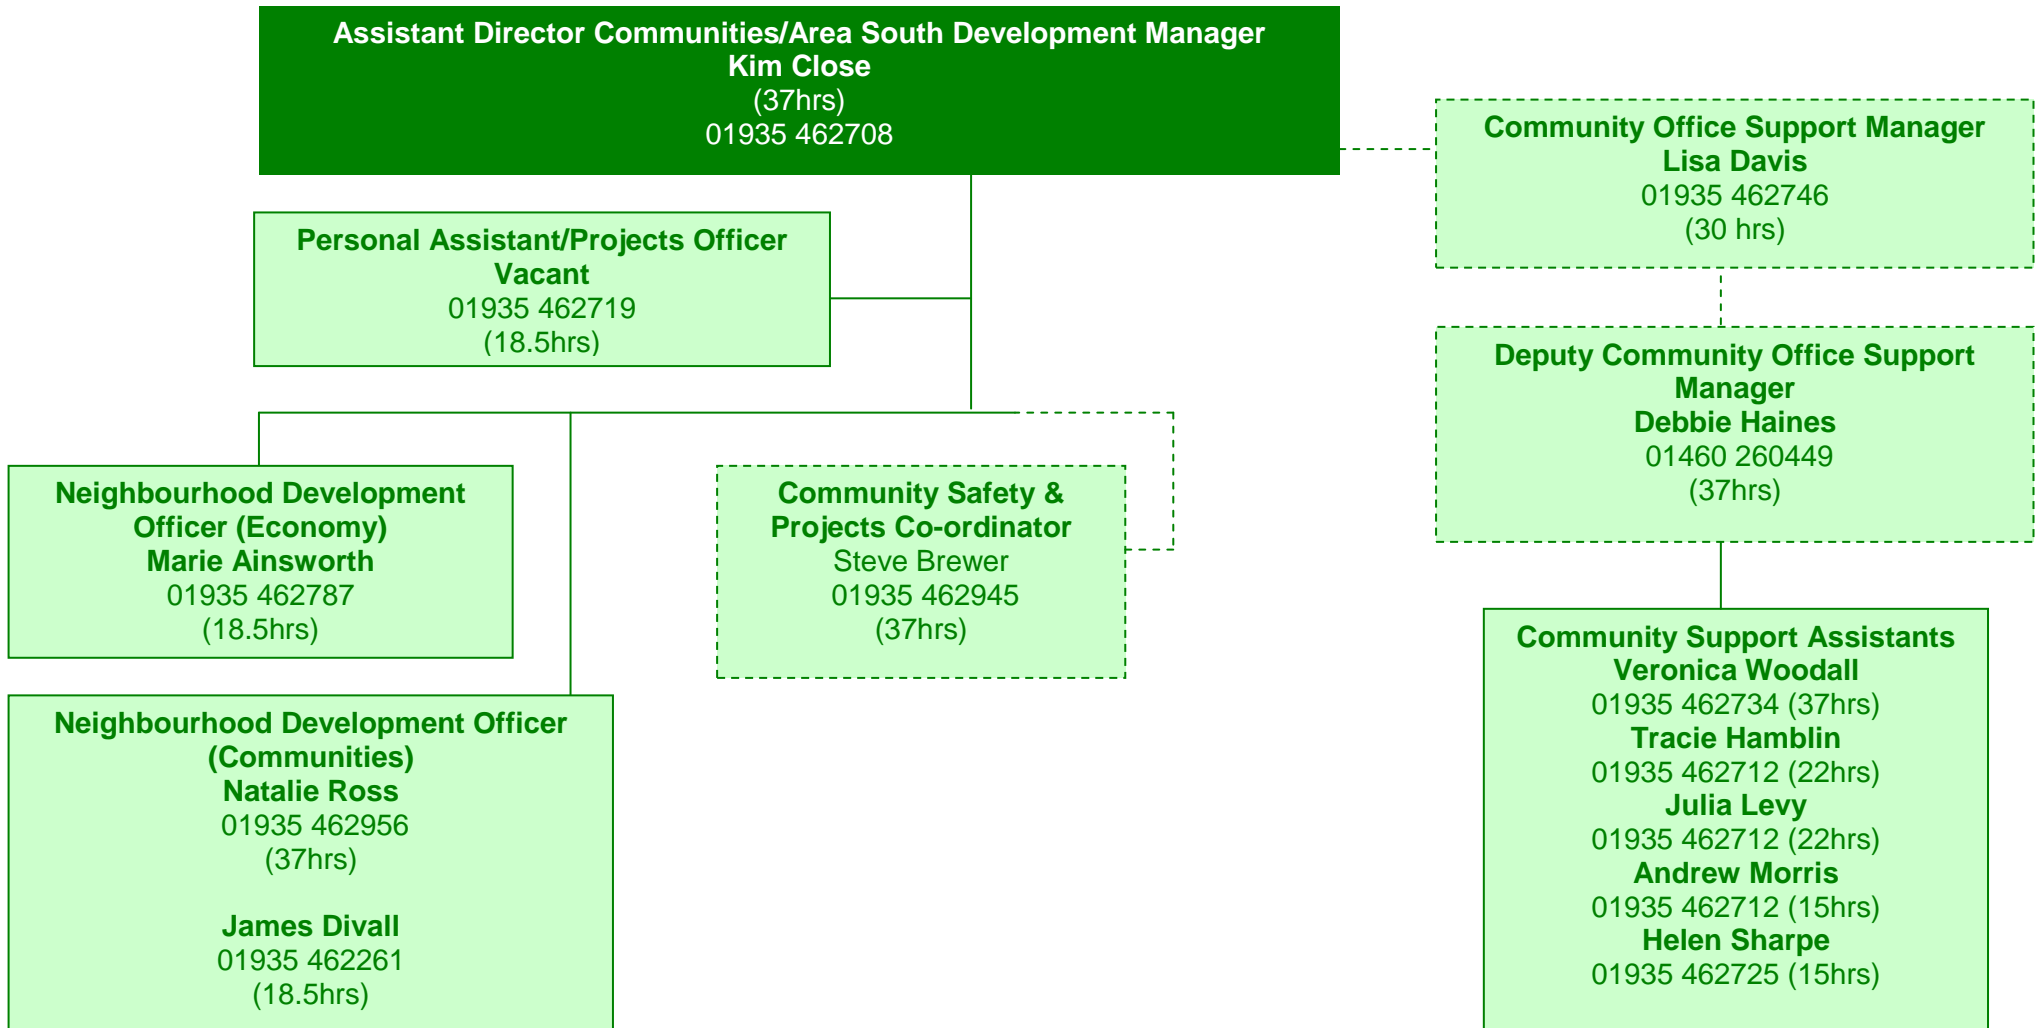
Assistant Director Communities/Area South Development Manager
Kim Close
(37hrs)
01935 462708

Personal Assistant/Projects Officer
Vacant
01935 462719
(18.5hrs)

Neighbourhood Development Officer (Economy)
Marie Ainsworth
01935 462787
(18.5hrs)

Neighbourhood Development Officer (Communities)
Natalie Ross
01935 462956
(37hrs)

James Divall
01935 462261
(18.5hrs)

Community Safety & Projects Co-ordinator
Steve Brewer
01935 462945
(37hrs)

Community Office Support Manager
Lisa Davis
01935 462746
(30 hrs)

Deputy Community Office Support Manager
Debbie Haines
01460 260449
(37hrs)

Community Support Assistants
Veronica Woodall
01935 462734 (37hrs)
Tracie Hamblin
01935 462712 (22hrs)
Julia Levy
01935 462712 (22hrs)
Andrew Morris
01935 462712 (15hrs)
Helen Sharpe
01935 462725 (15hrs)